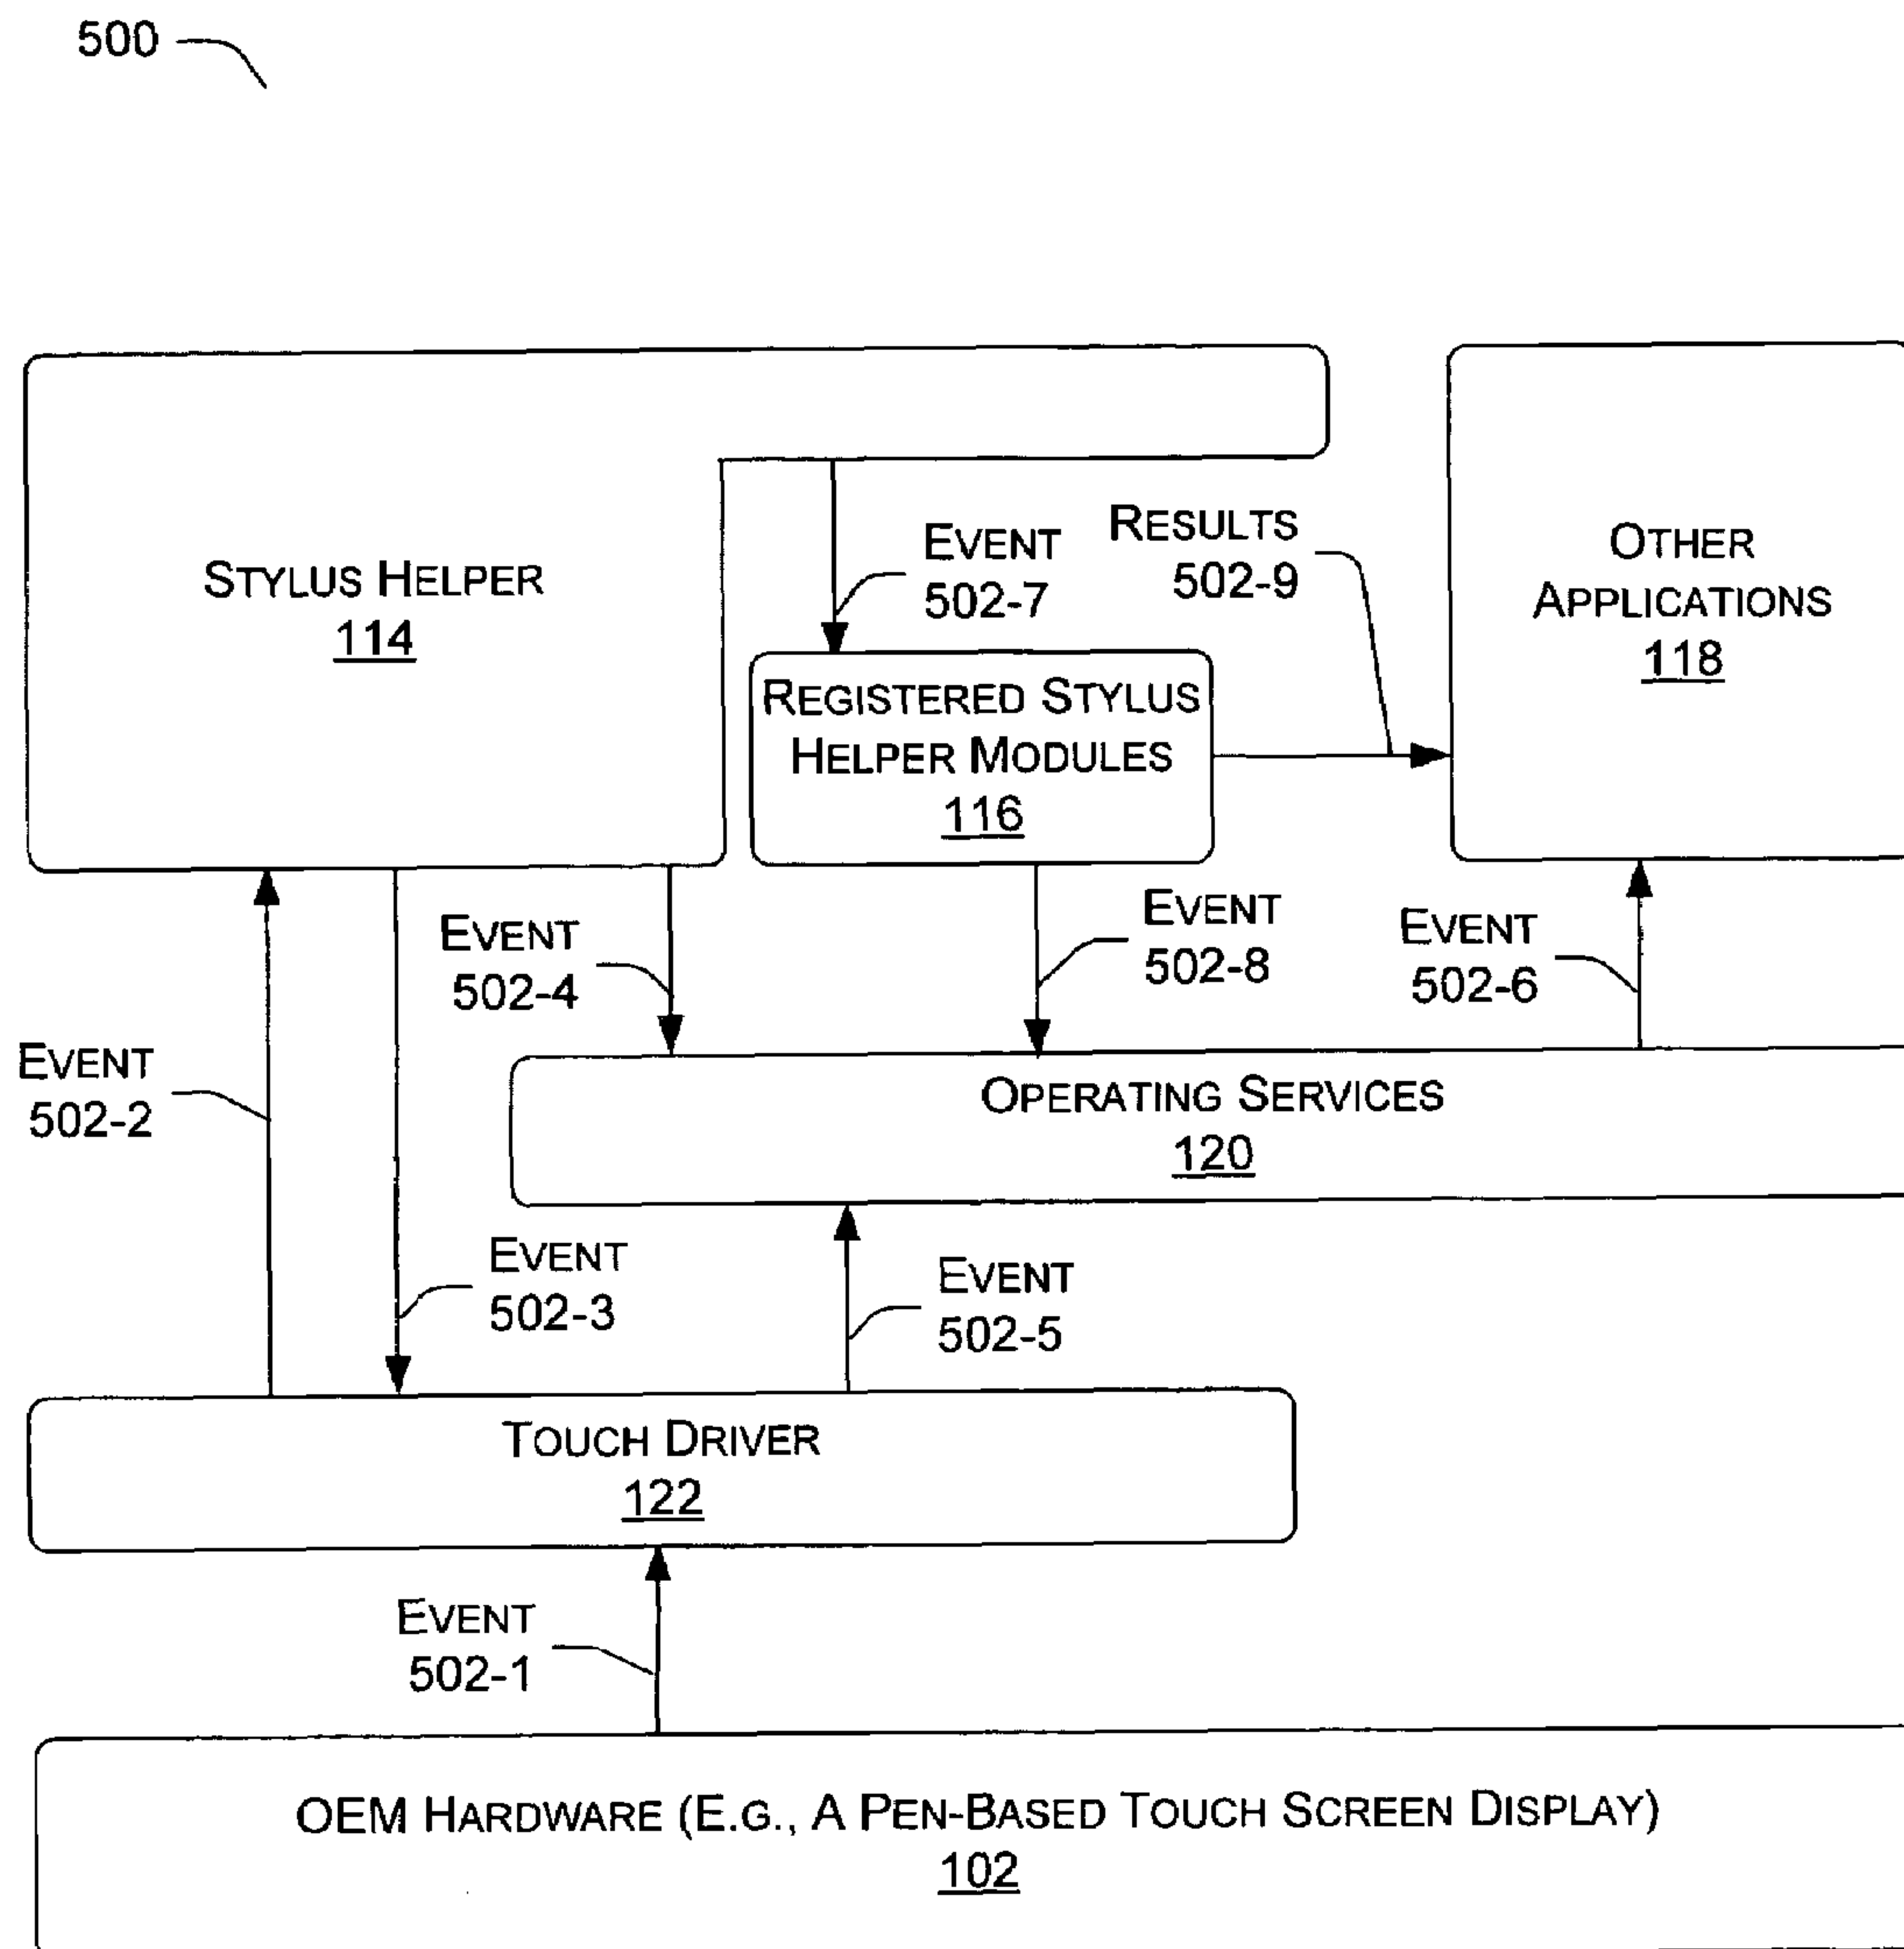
500

Stylus Helper
114

Event
502-7

Results
502-9

Other Applications
118

Registered Stylus Helper Modules
116

Event
502-4

Event
502-8

Event
502-6

Event
502-2

Operating Services
120

Event
502-3

Event
502-5

Touch Driver
122

Event
502-1

OEM Hardware (E.g., A Pen-Based Touch Screen Display)
102